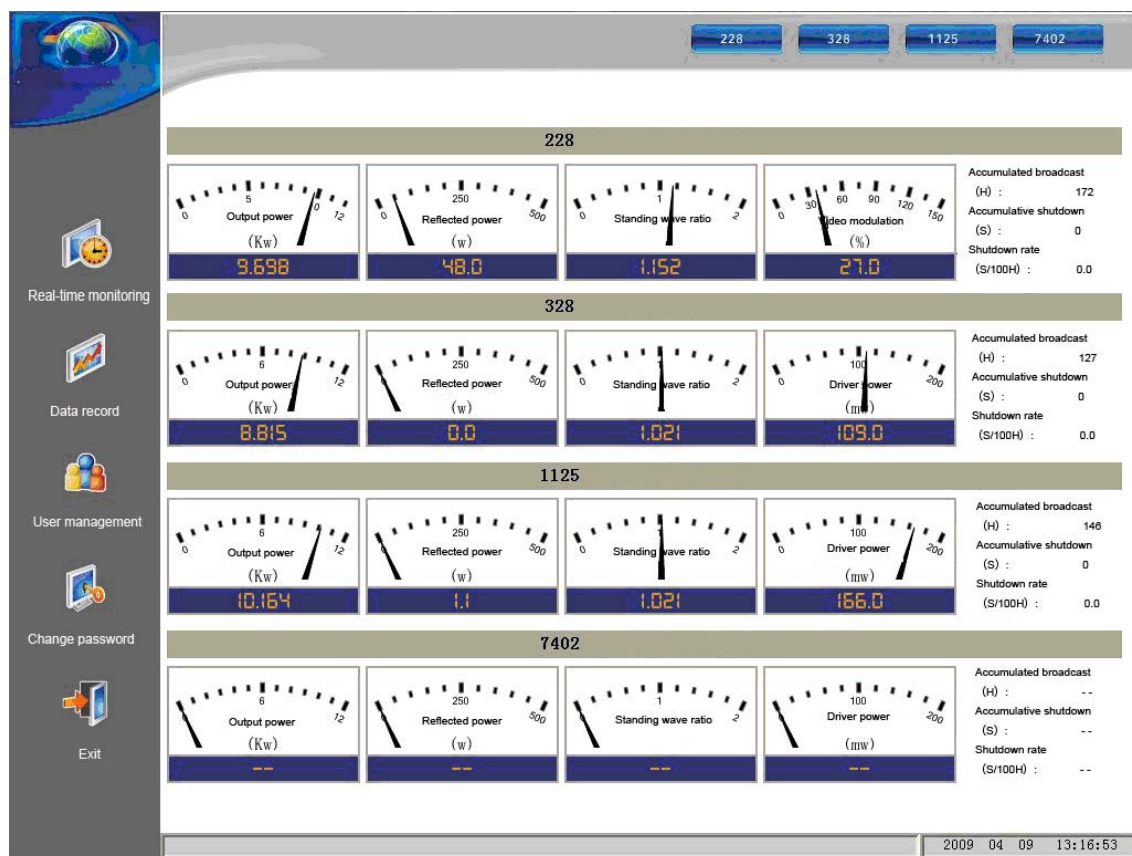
228 328 1125 7402

Real-time monitoring

Data record

User management

Change password

Exit

228

0 5 10 12
Output power
(Kw)
9.698

0 250 500
Reflected power
(w)
48.0

0 1 2
Standing wave ratio
1.152

0 30 60 90 120 150
Video modulation
(%)
27.0

Accumulated broadcast
(H) : 172
Accumulative shutdown
(S) : 0
Shutdown rate
(S/100H) : 0.0

328

0 6 12
Output power
(Kw)
8.815

0 250 500
Reflected power
(w)
0.0

0 1 2
Standing wave ratio
1.021

0 100 200
Driver power
(mw)
109.0

Accumulated broadcast
(H) : 127
Accumulative shutdown
(S) : 0
Shutdown rate
(S/100H) : 0.0

1125

0 6 12
Output power
(Kw)
10.164

0 250 500
Reflected power
(w)
1.1

0 1 2
Standing wave ratio
1.021

0 100 200
Driver power
(mw)
166.0

Accumulated broadcast
(H) : 146
Accumulative shutdown
(S) : 0
Shutdown rate
(S/100H) : 0.0

7402

0 6 12
Output power
(Kw)
--

0 250 500
Reflected power
(w)
--

0 1 2
Standing wave ratio
--

0 100 200
Driver power
(mw)
--

Accumulated broadcast
(H) : --
Accumulative shutdown
(S) : --
Shutdown rate
(S/100H) : --

2009 04 09 13:16:53